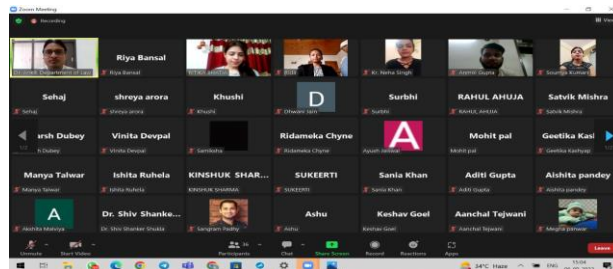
Zoom Meeting

Recording

Dr. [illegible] Department of Law

Riya Bansal

Riya Bansal

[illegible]

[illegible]

Kr. Neha Singh

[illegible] Gupta

Soumya Kumari

Sehaj

Sehaj

shreya arora

shreya arora

Khushi

Khushi

D

Dhwani Jain

Surbhi

Surbhi

RAHUL AHUJA

RAHUL AHUJA

Satvik Mishra

Satvik Mishra

arsh Dubey

h Dubey

Vinita Devpal

Vinita Devpal

Samiksha

Ridameka Chyne

Ridameka Chyne

A

Ayush Jaiswal

Mohit pal

Mohit pal

Geetika Kas

Geetika Kashyap

Manya Talwar

Manya Talwar

Ishita Ruhela

Ishita Ruhela

KINSHUK SHAR...

KINSHUK SHARMA

SUKEERTI

SUKEERTI

Sania Khan

Sania Khan

Aditi Gupta

Aditi Gupta

Aishita pandey

Aishita pandey

A

Akshita Malviya

Dr. Shiv Shanke...

Dr. Shiv Shanker Shukla

Sangram Padhy

Ashu

Ashu

Keshav Goel

Keshav Goel

Aanchal Tejwani

Aanchal Tejwani

Megha Janwar

Unmute

Start Video

Participants 36

Chat

Share Screen

Record

Reactions

Apps

Leave

34°C Haze

ENG